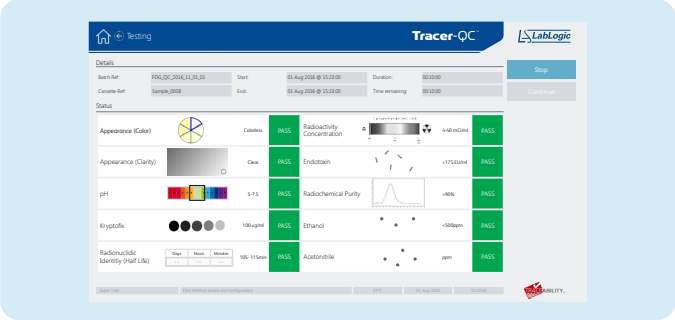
Testing

Tracer-QC

LabLogic

Details

Batch Ref: FDG_QC_2016_11_01_01
Start: 01 Aug 2016 @ 15:23:00
Duration: 00:10:00

Cassette Ref: Sample_0008
End: 01 Aug 2016 @ 15:23:00
Time remaining: 00:10:00

Stop

Continue

Status

| | | | | | | | |
|---|---|---|---|---|---|---|---|
| Appearance (Color) | | Colorless | PASS | Radioactivity Concentration | | 4.40 mCi/ml | PASS |
| Appearance (Clarity) | | Clear | PASS | Endotoxin | | <175 EU/ml | PASS |
| pH | | 5-7.5 | PASS | Radiochemical Purity | | >90% | PASS |
| Kryptofix | | 100 ug/ml | PASS | Ethanol | | <5000ppm | PASS |
| Radionuclidic Identity (Half Life) | Days Hours Minutes | 105-115min | PASS | Acetonitrile | | ppm | PASS |

Super User
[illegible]
01 Aug 2016
00:00:00
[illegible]ABILITY